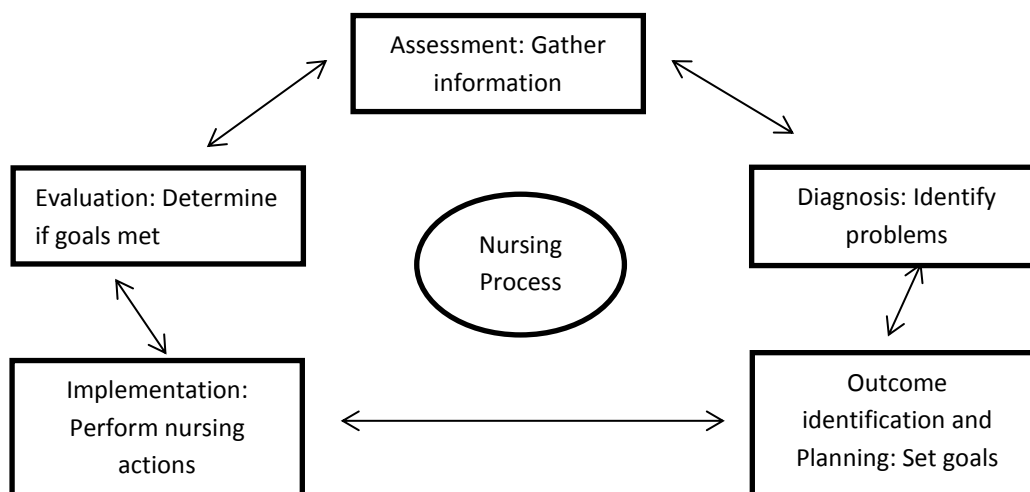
Assessment: Gather information

Evaluation: Determine if goals met

Nursing Process

Diagnosis: Identify problems

Implementation: Perform nursing actions

Outcome identification and Planning: Set goals